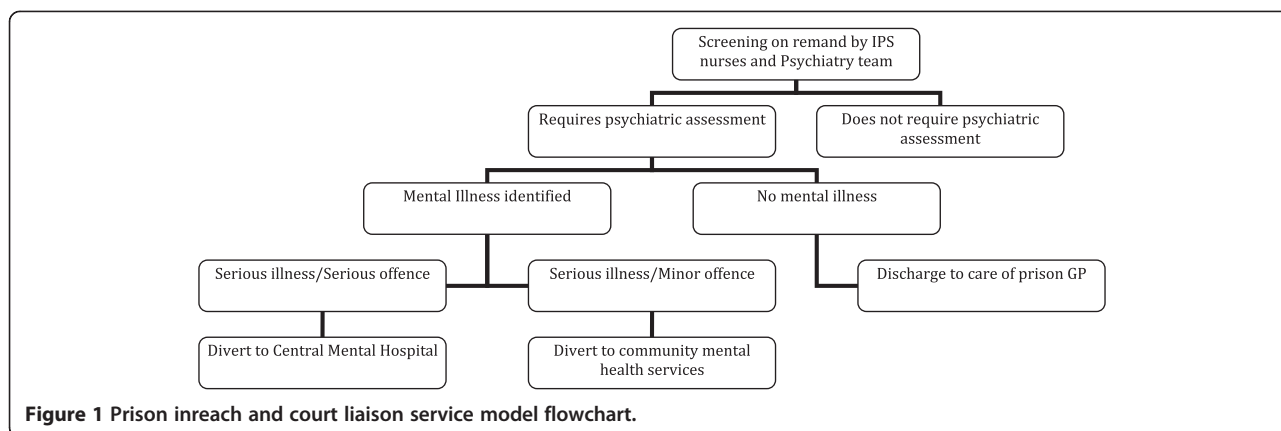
Screening on remand by IPS nurses and Psychiatry team

Requires psychiatric assessment

Does not require psychiatric assessment

Mental Illness identified

No mental illness

Serious illness/Serious offence

Serious illness/Minor offence

Discharge to care of prison GP

Divert to Central Mental Hospital

Divert to community mental health services

Figure 1 Prison inreach and court liaison service model flowchart.